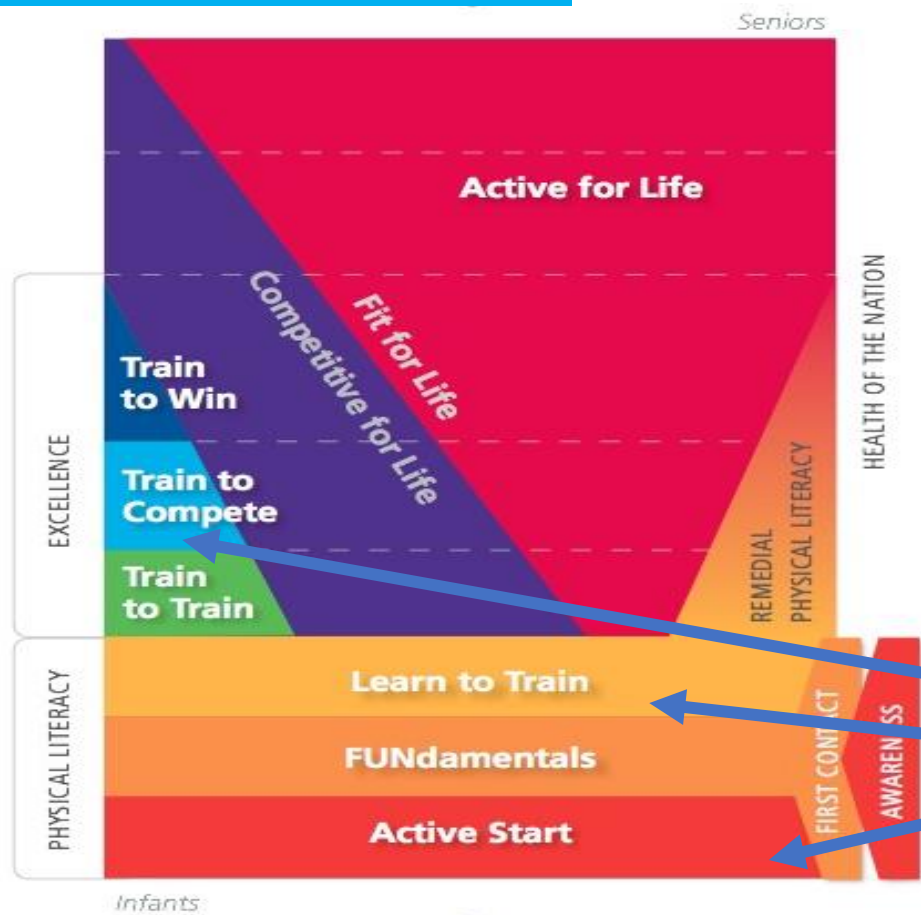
Seniors

Active for Life

Fit for Life

Competitive for Life

Train to Win

Train to Compete

Train to Train

EXCELLENCE

HEALTH OF THE NATION

REMEDIAL PHYSICAL LITERACY

Learn to Train

FUNdamentals

Active Start

PHYSICAL LITERACY

FIRST CONTACT

AWAREN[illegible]SS

Infants